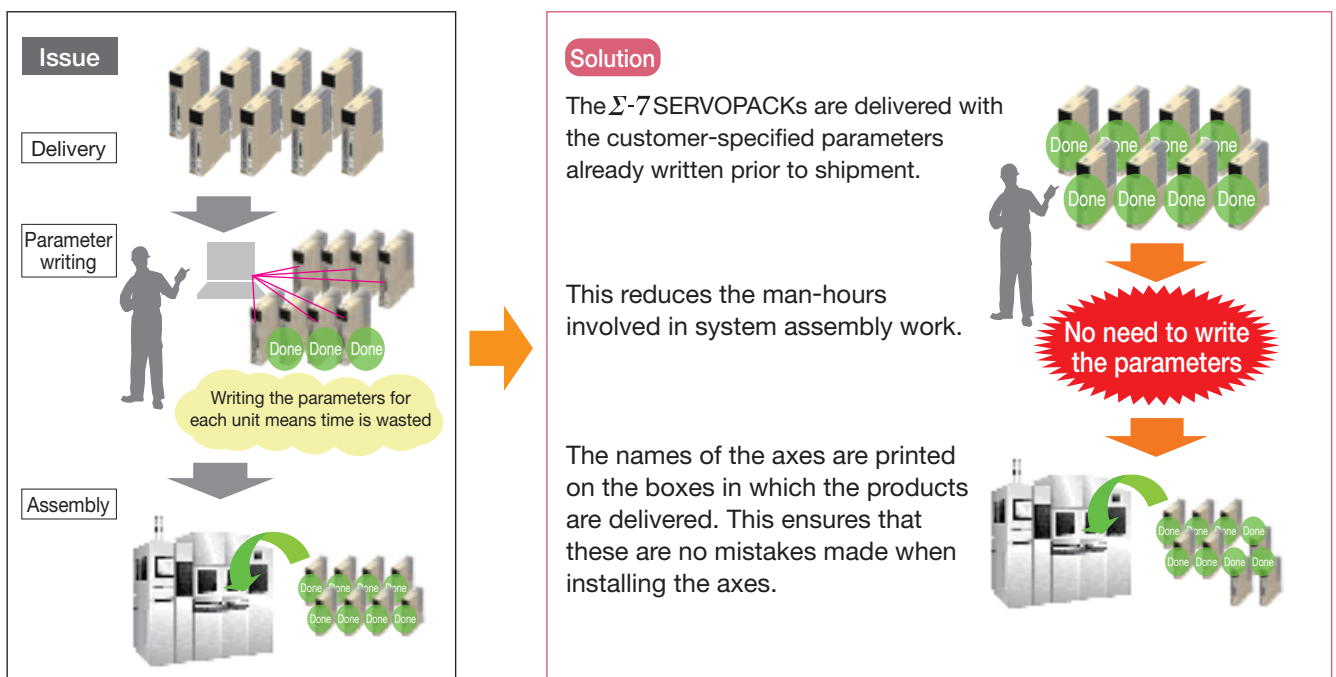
Issue

Delivery

Parameter writing

Done Done Done

Writing the parameters for each unit means time is wasted

Assembly

Done Done Done Done
Done Done Done Done

Solution

The $\Sigma$-7 SERVOPACKs are delivered with the customer-specified parameters already written prior to shipment.

Done Done Done Done
Done Done Done Done

This reduces the man-hours involved in system assembly work.

No need to write the parameters

The names of the axes are printed on the boxes in which the products are delivered. This ensures that these are no mistakes made when installing the axes.

Done Done Done Done
Done Done Done Done